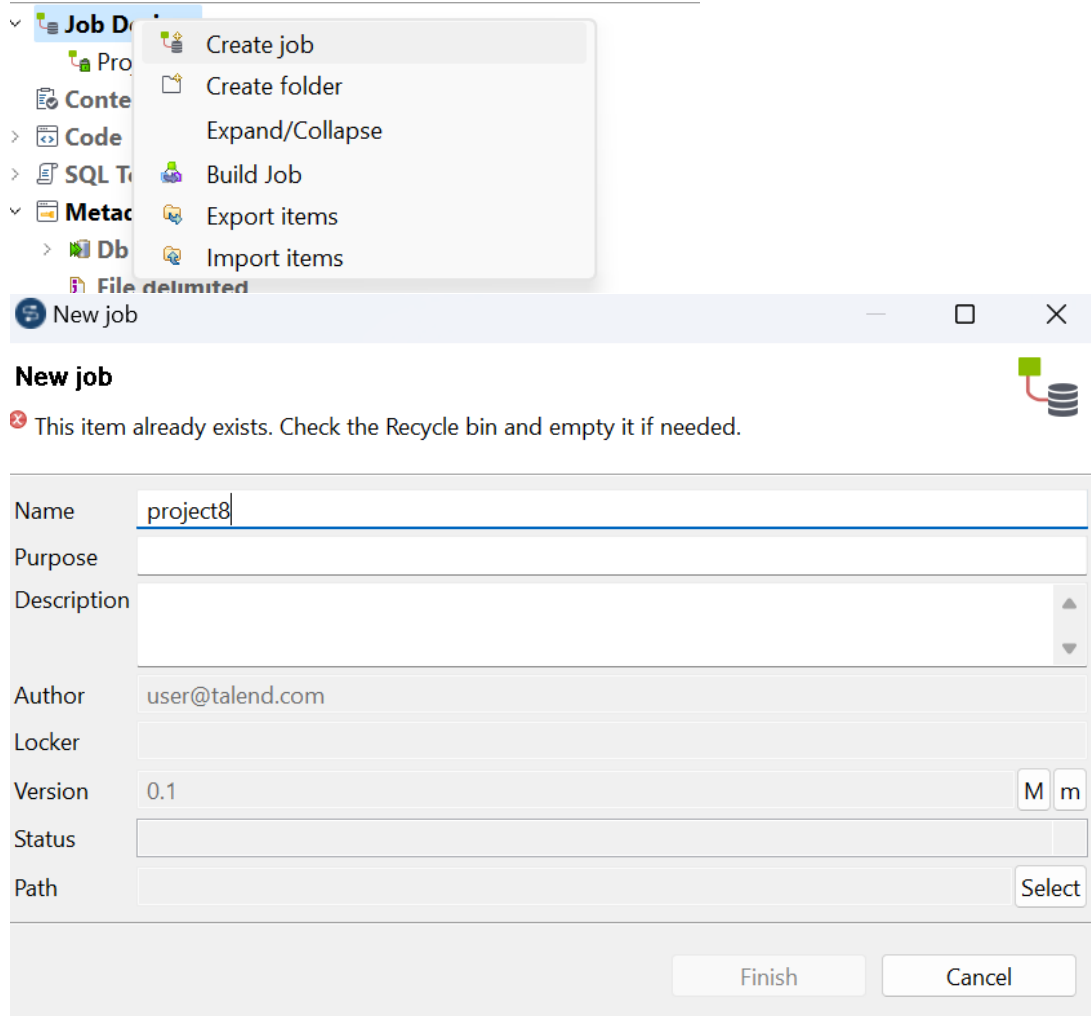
Job De
Pro
Conte
Code
SQL T
Metad
Db
File delimited

Create job
Create folder
Expand/Collapse
Build Job
Export items
Import items

New job

New job
This item already exists. Check the Recycle bin and empty it if needed.

Name project8
Purpose
Description
Author user@talend.com
Locker
Version 0.1 M m
Status
Path Select

Finish Cancel